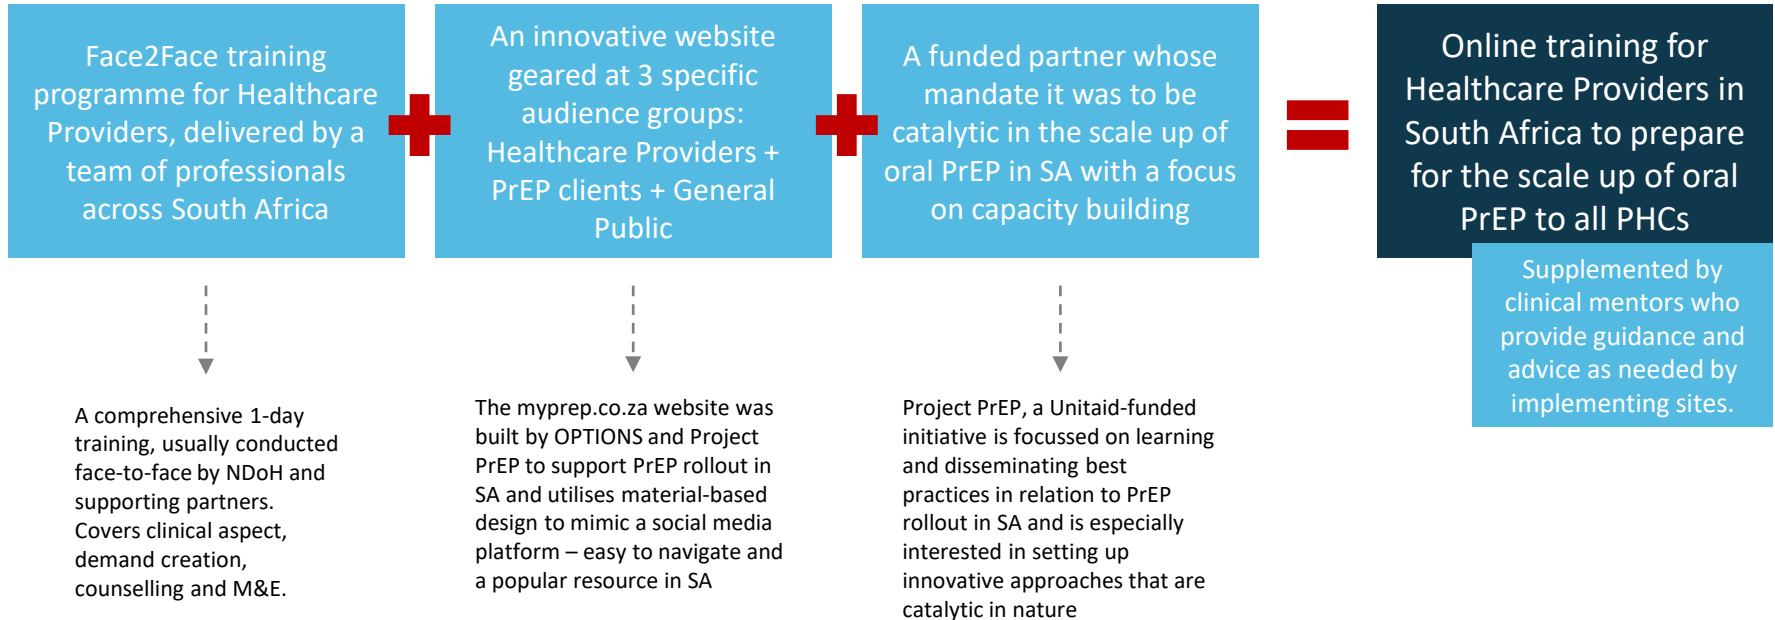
Face2Face training programme for Healthcare Providers, delivered by a team of professionals across South Africa

An innovative website geared at 3 specific audience groups: Healthcare Providers + PrEP clients + General Public

A funded partner whose mandate it was to be catalytic in the scale up of oral PrEP in SA with a focus on capacity building

Online training for Healthcare Providers in South Africa to prepare for the scale up of oral PrEP to all PHCs

Supplemented by clinical mentors who provide guidance and advice as needed by implementing sites.

A comprehensive 1-day training, usually conducted face-to-face by NDoH and supporting partners. Covers clinical aspect, demand creation, counselling and M&E.

The myprep.co.za website was built by OPTIONS and Project PrEP to support PrEP rollout in SA and utilises material-based design to mimic a social media platform – easy to navigate and a popular resource in SA

Project PrEP, a Unitaid-funded initiative is focussed on learning and disseminating best practices in relation to PrEP rollout in SA and is especially interested in setting up innovative approaches that are catalytic in nature